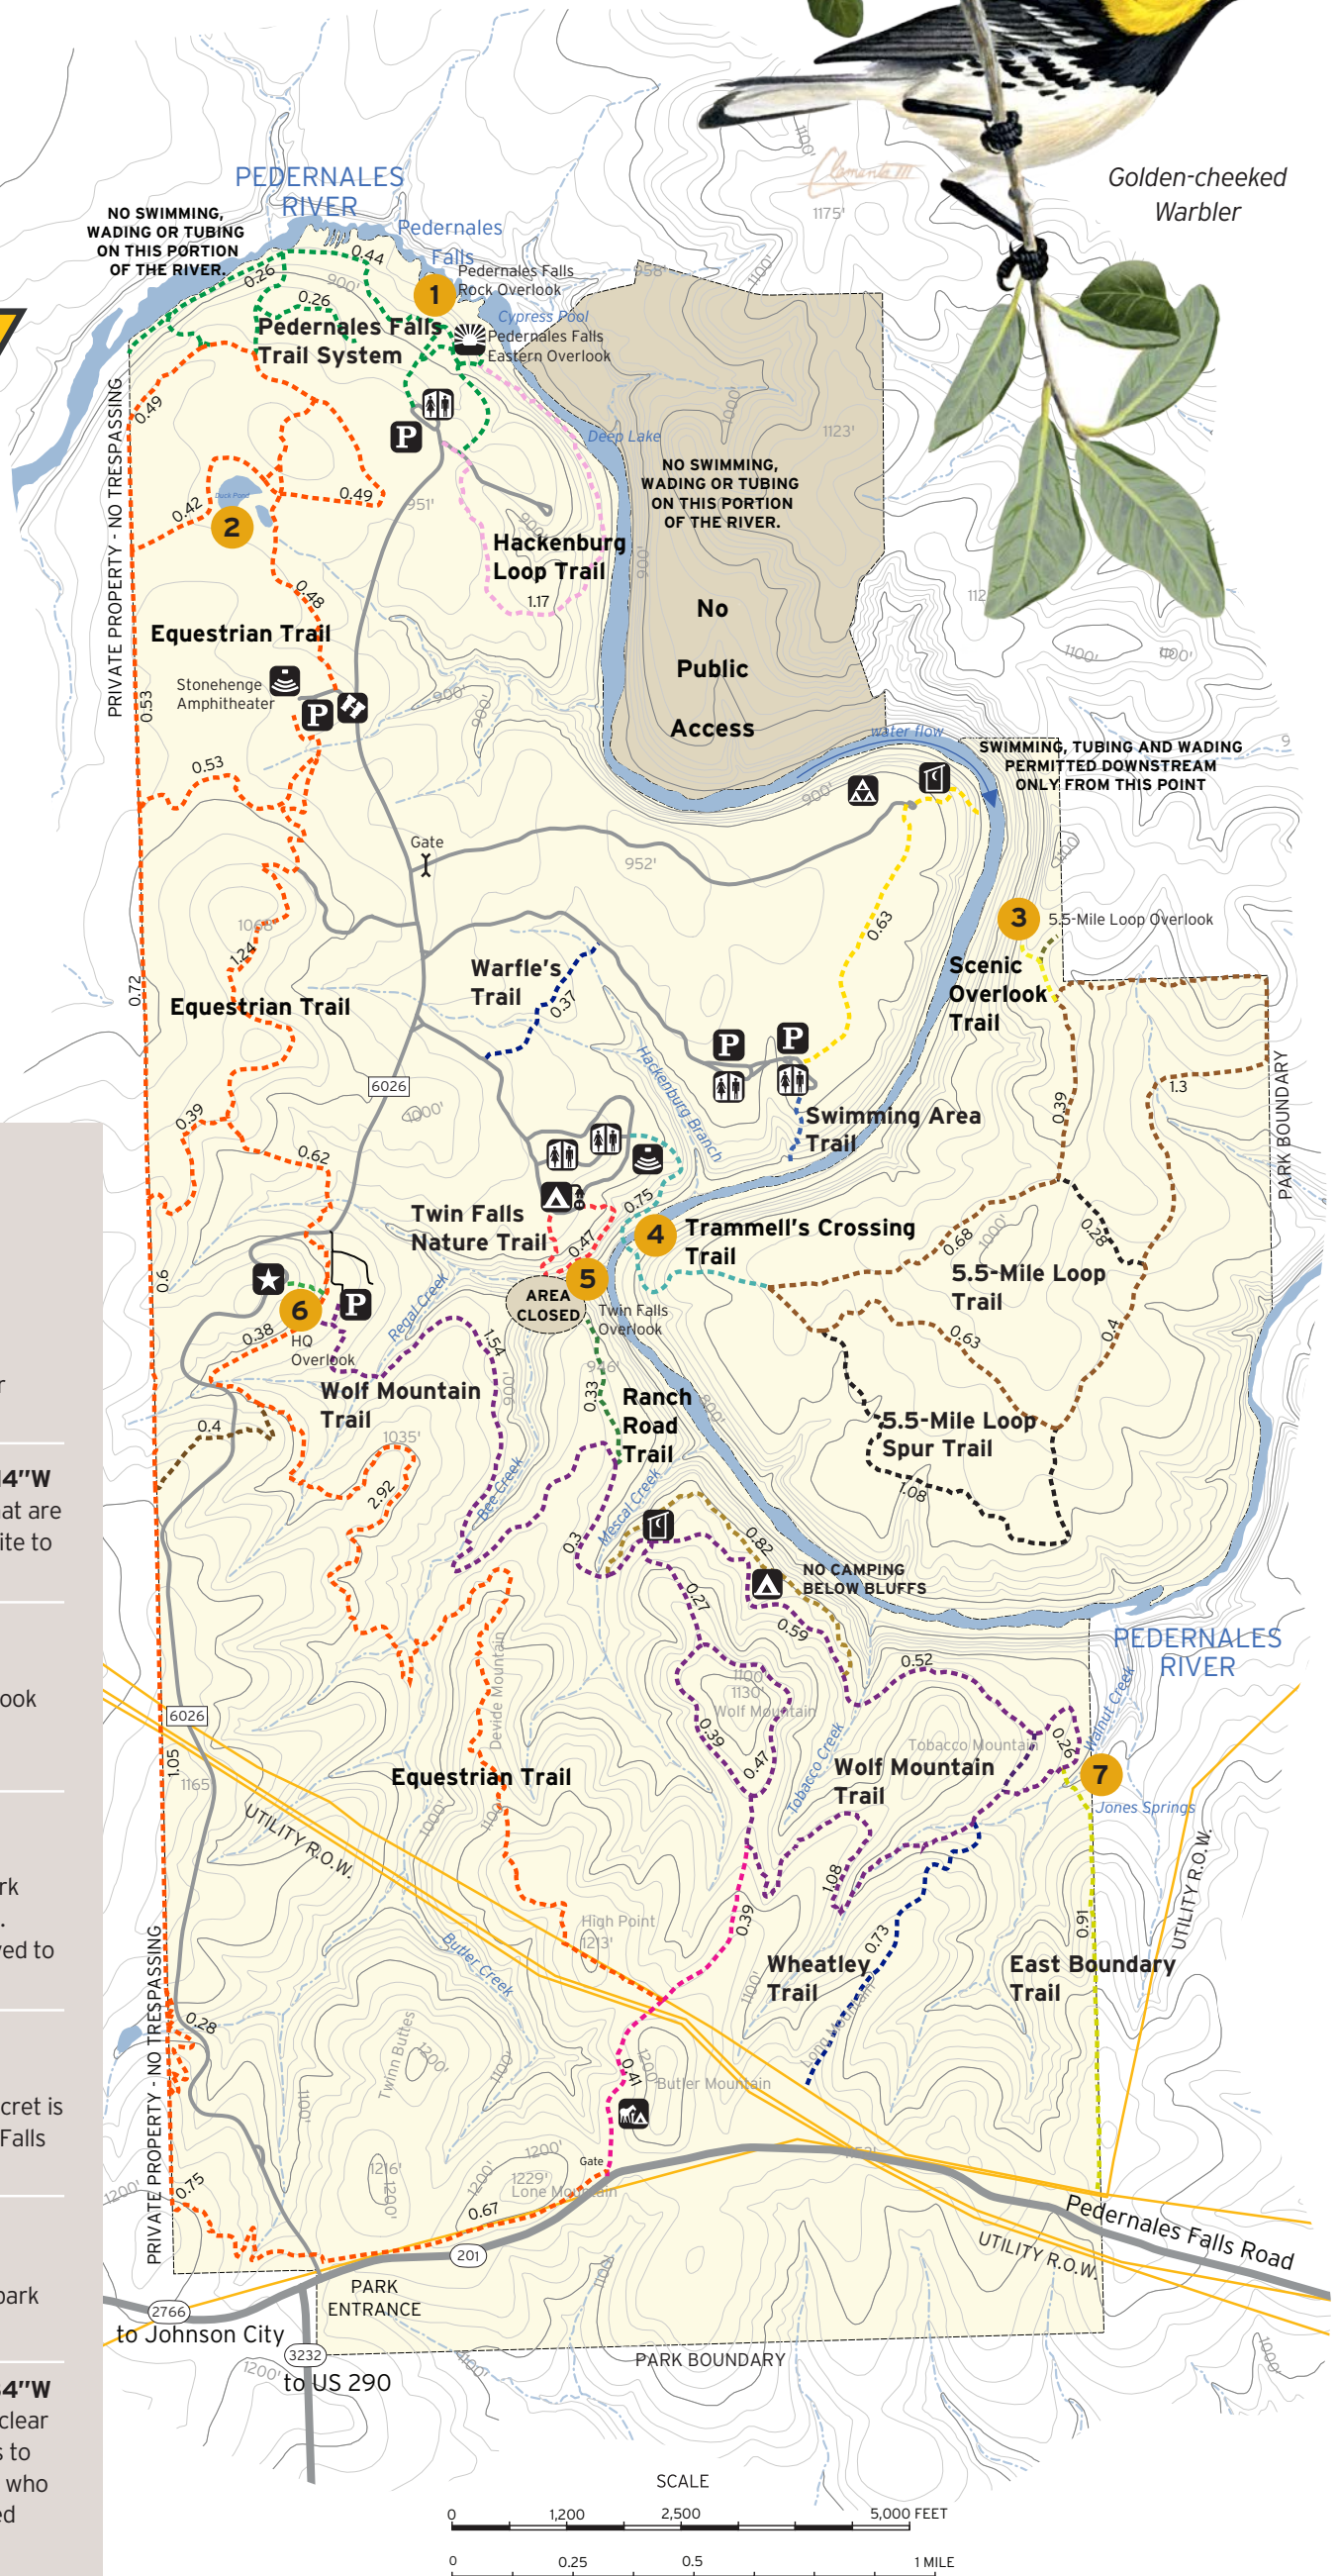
PEDERNALES RIVER

Pedernales Falls

NO SWIMMING, WADING OR TUBING ON THIS PORTION OF THE RIVER.

Golden-cheeked Warbler

Pedernales Falls Rock Overlook

Cypress Pool

Pedernales Falls Eastern Overlook

Pedernales Falls Trail System

1

0.44

0.26

0.26

0.49

Deep Lake

NO SWIMMING, WADING OR TUBING ON THIS PORTION OF THE RIVER.

0.49

0.42

2

Hackenburg Loop Trail

1.17

No Public Access

0.48

Equestrian Trail

Stonehenge Amphitheater

0.53

PRIVATE PROPERTY - NO TRESPASSING

water flow

SWIMMING, TUBING AND WADING PERMITTED DOWNSTREAM ONLY FROM THIS POINT

0.53

Gate

952'

1.24

0.63

3

5.5-Mile Loop Overlook

Scenic Overlook Trail

0.72

Equestrian Trail

Warfle's Trail

0.37

Hackenburg Branch

6026

1.3

0.39

0.39

Swimming Area Trail

PARK BOUNDARY

0.62

Twin Falls Nature Trail

0.75

4

Trammell's Crossing Trail

0.47

0.68

0.28

AREA CLOSED

5

5.5-Mile Loop Trail

0.6

6

0.38

HQ Overlook

Regal Creek

Twin Falls Overlook

1.54

0.63

0.4

Wolf Mountain Trail

0.33

Ranch Road Trail

5.5-Mile Loop Spur Trail

0.4

1035'

1.08

2.92

Bee Creek

Mescal Creek

0.3

0.82

NO CAMPING BELOW BLUFFS

0.27

0.59

PEDERNALES RIVER

0.52

Devide Mountain

1130'

Wolf Mountain

0.39

0.47

Tobacco Creek

Tobacco Mountain

0.26

Walnut Creek

7

Jones Springs

6026

1.05

1165'

Equestrian Trail

Wolf Mountain Trail

UTILITY R.O.W.

1.08

High Point

1213'

0.39

Butler Creek

Wheatley Trail

0.73

0.61

East Boundary Trail

UTILITY R.O.W.

0.28

PRIVATE PROPERTY - NO TRESPASSING

Twin Buttes

0.41

Butler Mountain

1216'

1229'

Lone Mountain

Gate

0.75

0.67

Pedernales Falls Road

201

UTILITY R.O.W.

PARK ENTRANCE

2766

to Johnson City

3232

to US 290

PARK BOUNDARY

SCALE

0 1,200 2,500 5,000 FEET

0 0.25 0.5 1 MILE

4"W

at are

ite to

ook

rk

ed to

cret is

Falls

ark

4"W

clear

s to

who

ed